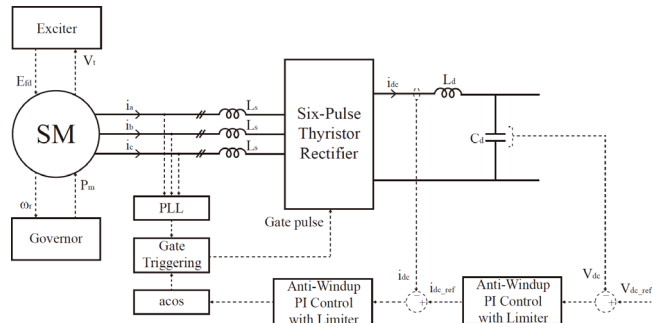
Exciter

$E_{fd}$

$V_t$

SM

$\omega_r$

$P_m$

Governor

$i_a$

$i_b$

$i_c$

$L_s$

$L_s$

$L_s$

Six-Pulse Thyristor Rectifier

$i_{dc}$

$L_d$

$C_d$

PLL

Gate pulse

Gate Triggering

acos

Anti-Windup PI Control with Limiter

$i_{dc}$

$i_{dc\_ref}$

Anti-Windup PI Control with Limiter

$V_{dc}$

$V_{dc\_ref}$